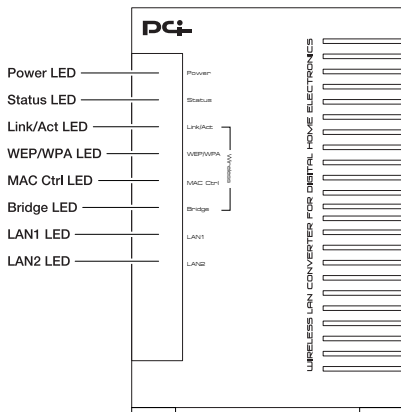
PCi

Power LED
Status LED
Link/Act LED
WEP/WPA LED
MAC Ctrl LED
Bridge LED
LAN1 LED
LAN2 LED

Power
Status
Link/Act
WEP/WPA
MAC Ctrl
Bridge
Wireless
LAN1
LAN2

WIRELESS LAN CONVERTER FOR DIGITAL HOME ELECTRONICS